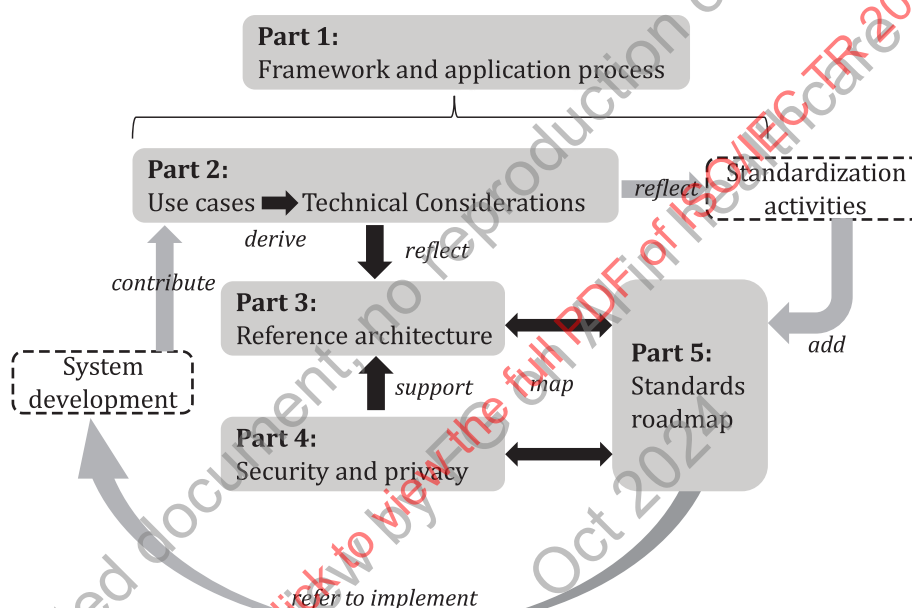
Part 1:
Framework and application process

Part 2:
Use cases Technical Considerations

derive

reflect

Standardization activities

reflect

contribute

Part 3:
Reference architecture

add

System development

support

map

Part 5:
Standards roadmap

Part 4:
Security and privacy

refer to implement

ed document, no reproduction o

Click to view the full PDF of ISO/IEC TR 20

by Oct 2024